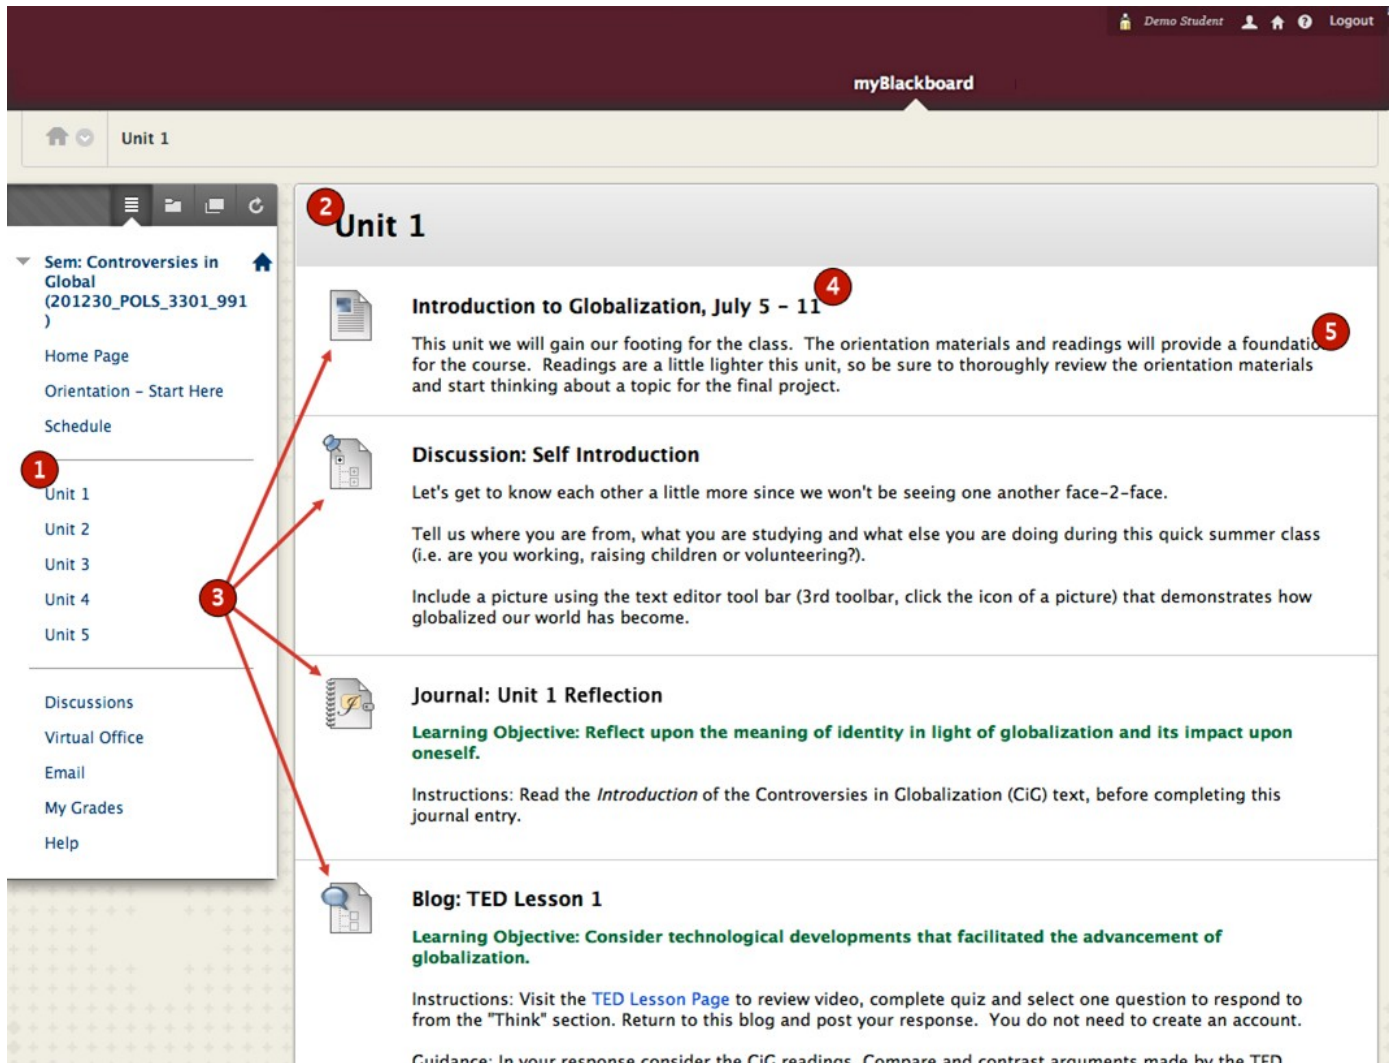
Demo Student Logout

myBlackboard

Unit 1

Sem: Controversies in Global (201230_POLS_3301_991 )

Home Page

Orientation – Start Here

Schedule

1

Unit 1

Unit 2

Unit 3

Unit 4

Unit 5

3

Discussions

Virtual Office

Email

My Grades

Help

2

Unit 1

Introduction to Globalization, July 5 – 11

4

This unit we will gain our footing for the class. The orientation materials and readings will provide a foundatio

5

for the course. Readings are a little lighter this unit, so be sure to thoroughly review the orientation materials and start thinking about a topic for the final project.

Discussion: Self Introduction

Let's get to know each other a little more since we won't be seeing one another face-2-face.

Tell us where you are from, what you are studying and what else you are doing during this quick summer class (i.e. are you working, raising children or volunteering?).

Include a picture using the text editor tool bar (3rd toolbar, click the icon of a picture) that demonstrates how globalized our world has become.

Journal: Unit 1 Reflection

Learning Objective: Reflect upon the meaning of identity in light of globalization and its impact upon oneself.

Instructions: Read the *Introduction* of the Controversies in Globalization (CiG) text, before completing this journal entry.

Blog: TED Lesson 1

Learning Objective: Consider technological developments that facilitated the advancement of globalization.

Instructions: Visit the TED Lesson Page to review video, complete quiz and select one question to respond to from the "Think" section. Return to this blog and post your response. You do not need to create an account.

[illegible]